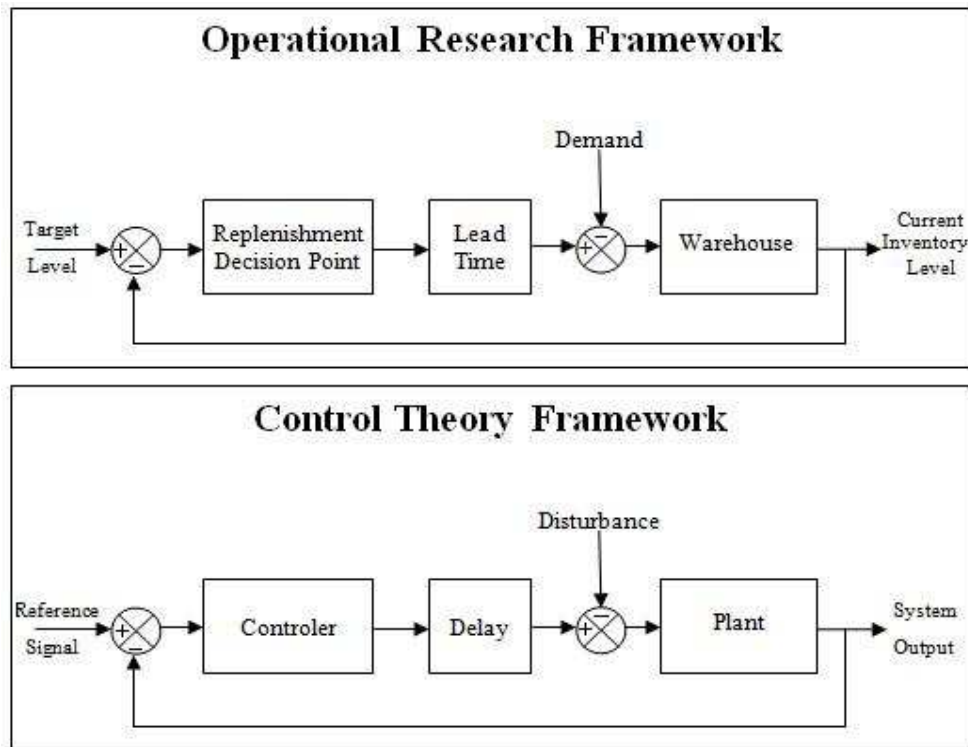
Operational Research Framework

Demand

Target Level

+

−

Replenishment Decision Point

Lead Time

+

−

Warehouse

Current Inventory Level

Control Theory Framework

Disturbance

Reference Signal

+

−

Controler

Delay

+

−

Plant

System Output